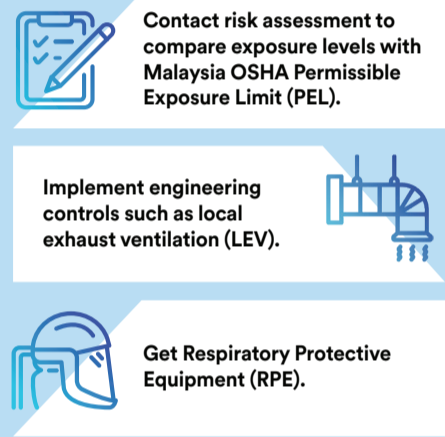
Contact risk assessment to compare exposure levels with Malaysia OSHA Permissible Exposure Limit (PEL).

Implement engineering controls such as local exhaust ventilation (LEV).

Get Respiratory Protective Equipment (RPE).